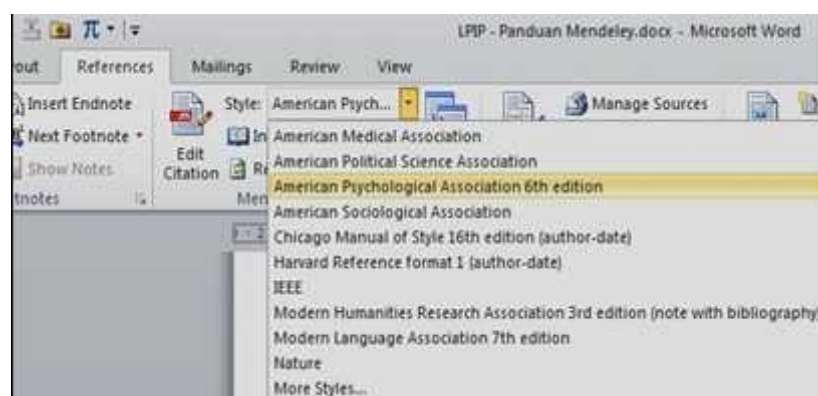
LPIP - Panduan Mendeley.docx - Microsoft Word

out References Mailings Review View

Insert Endnote
Next Footnote
Show Notes
tnotes

Edit Citation

Style: American Psych...

Manage Sources

In
Re
Men

American Medical Association
American Political Science Association
American Psychological Association 6th edition
American Sociological Association
Chicago Manual of Style 16th edition (author-date)
Harvard Reference format 1 (author-date)
IEEE
Modern Humanities Research Association 3rd edition (note with bibliography
Modern Language Association 7th edition
Nature
More Styles...